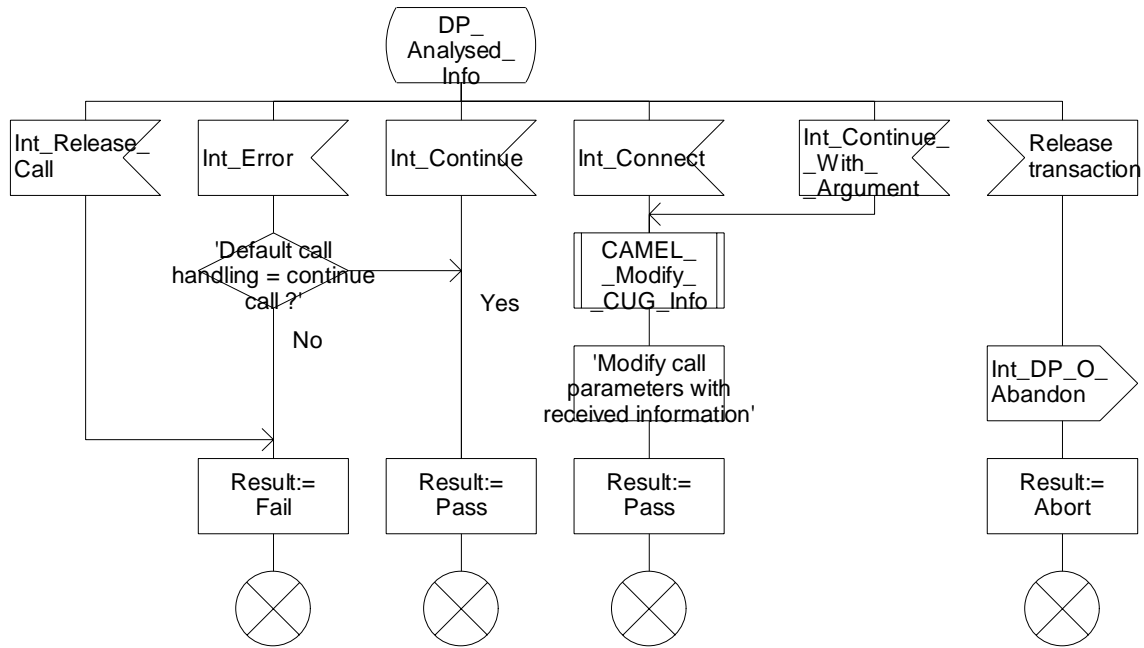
DP_
Analysed_
Info

Int_Release_
Call

Int_Error

Int_Continue

Int_Connect

Int_Continue_
_With_
_Argument

Release
transaction

'Default call
handling = continue
call ?'

Yes

No

CAMEL_
_Modify_
_CUG_Info

'Modify call
parameters with
received information'

Int_DP_O_
Abandon

Result:=
Fail

Result:=
Pass

Result:=
Pass

Result:=
Abort